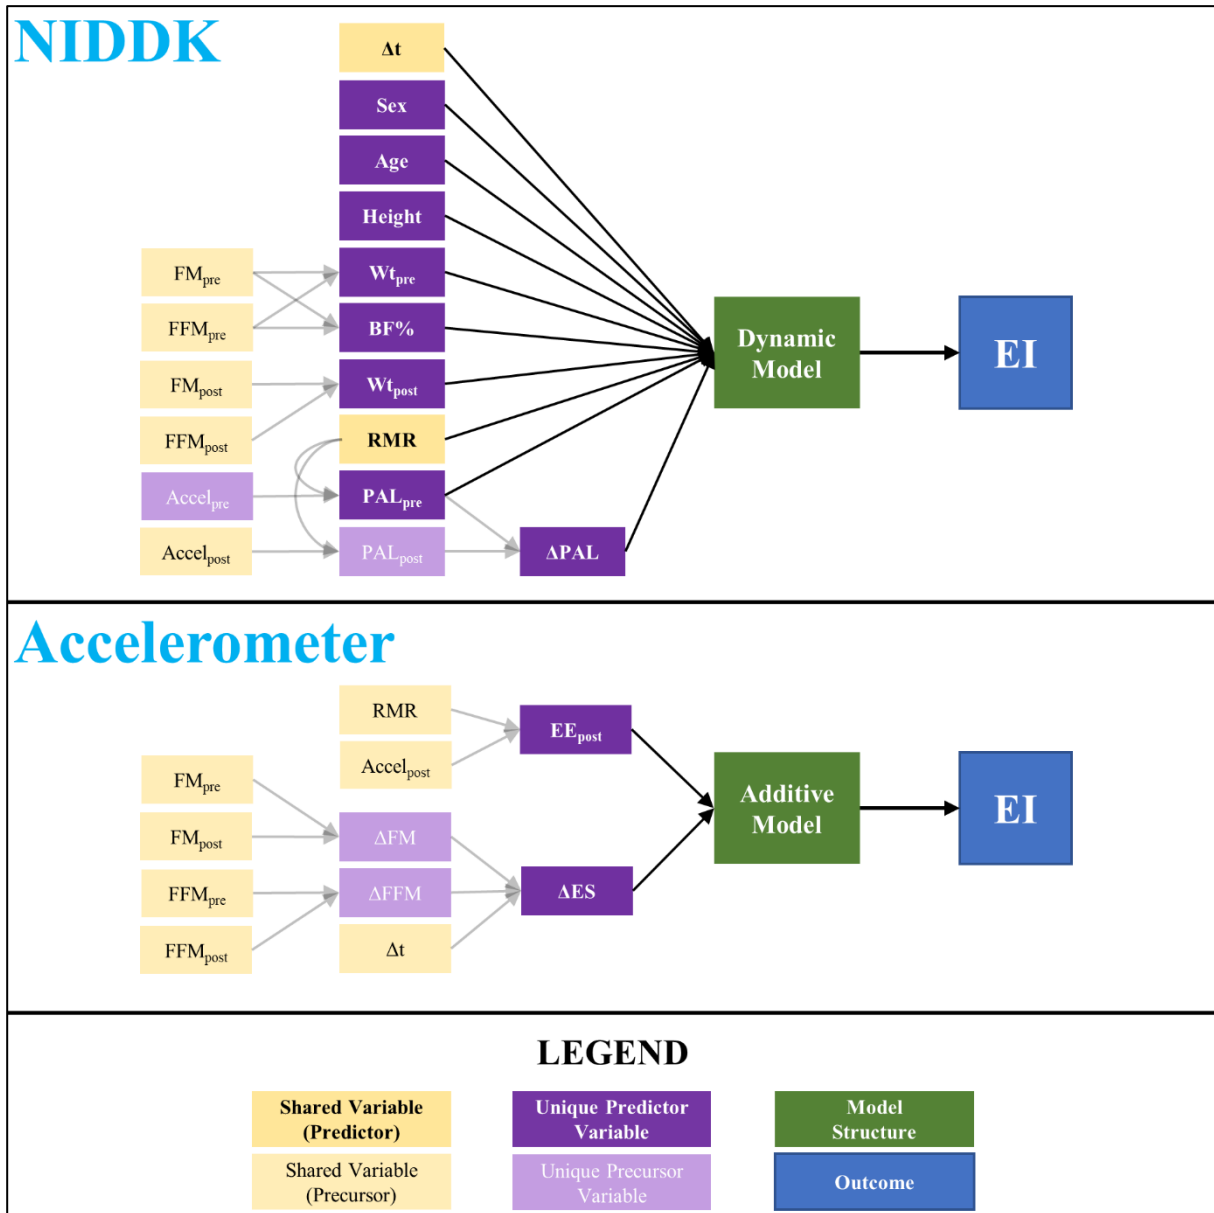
NIDDK

$\Delta$t

Sex

Age

Height

FM$_{pre}$

Wt$_{pre}$

FFM$_{pre}$

BF%

FM$_{post}$

Wt$_{post}$

FFM$_{post}$

RMR

Accel$_{pre}$

PAL$_{pre}$

Accel$_{post}$

PAL$_{post}$

$\Delta$PAL

Dynamic Model

EI

Accelerometer

RMR

EE$_{post}$

Accel$_{post}$

FM$_{pre}$

FM$_{post}$

$\Delta$FM

FFM$_{pre}$

$\Delta$FFM

$\Delta$ES

FFM$_{post}$

$\Delta$t

Additive Model

EI

LEGEND

Shared Variable (Predictor)

Unique Predictor Variable

Model Structure

Shared Variable (Precursor)

Unique Precursor Variable

Outcome